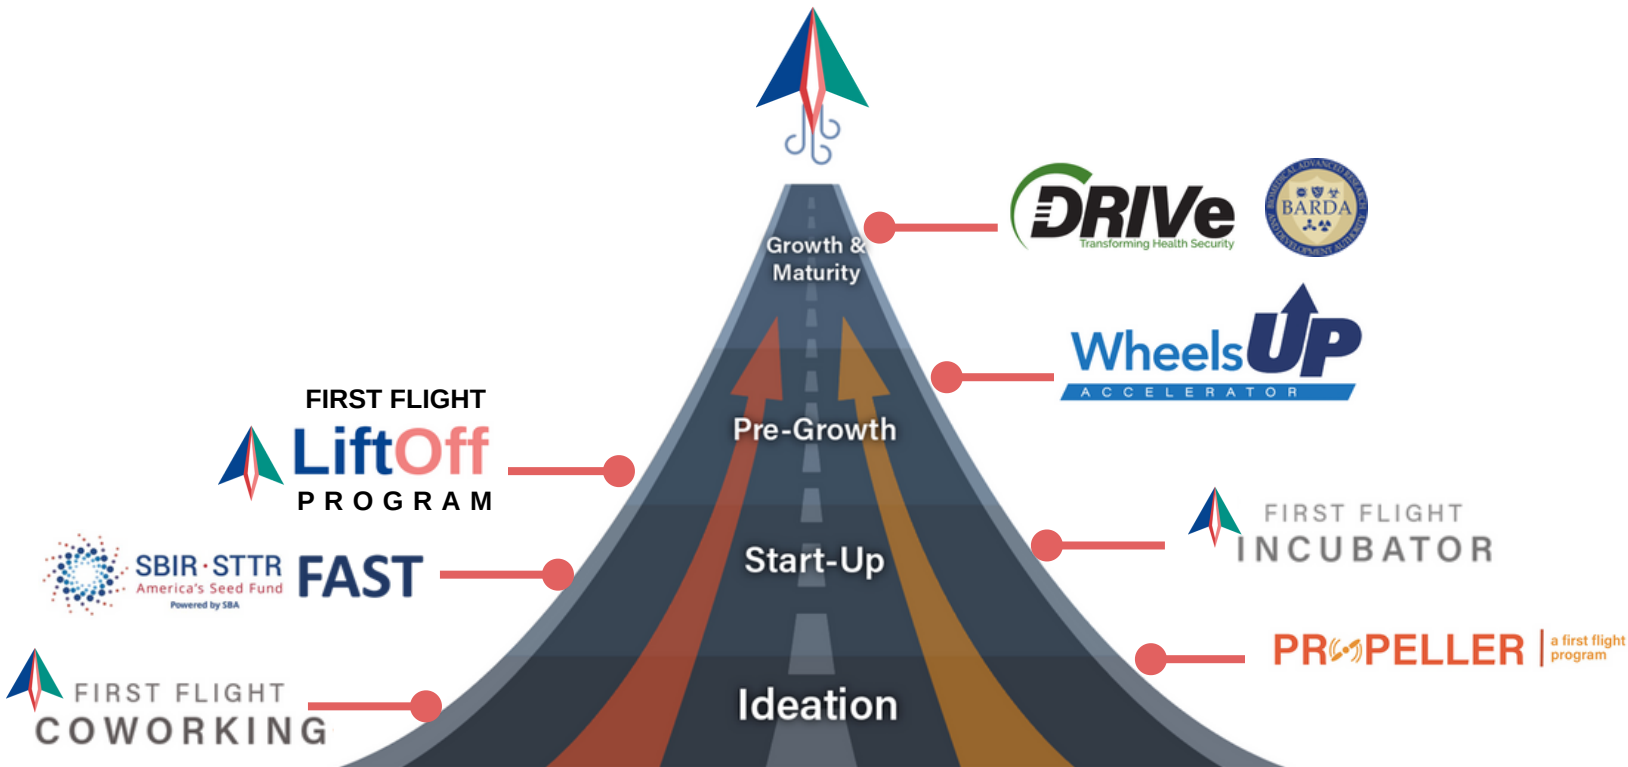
Growth & Maturity

DRIVe
Transforming Health Security

BARDA
BIOMEDICAL ADVANCED RESEARCH AND DEVELOPMENT AUTHORITY

Wheels UP
ACCELERATOR

FIRST FLIGHT
LiftOff
PROGRAM

Pre-Growth

Start-Up

FIRST FLIGHT
INCUBATOR

SBIR·STTR
America's Seed Fund
Powered by SBA
FAST

PROPELLER
a first flight program

FIRST FLIGHT
COWORKING

Ideation